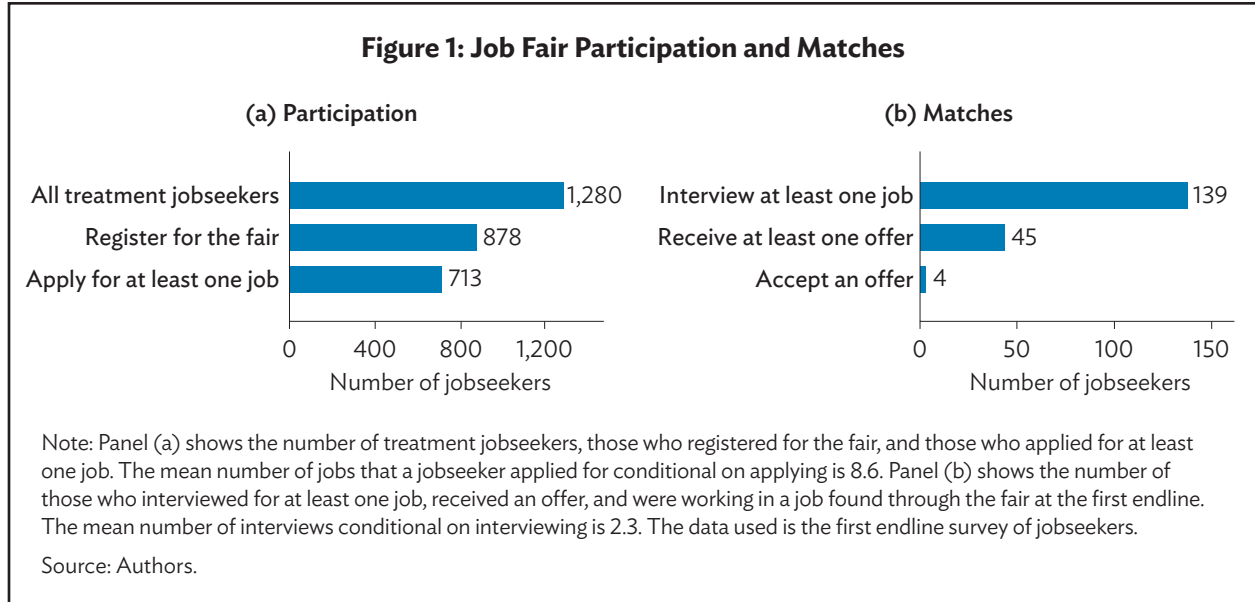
Figure 1: Job Fair Participation and Matches

(a) Participation

All treatment jobseekers 1,280
Register for the fair 878
Apply for at least one job 713

0 400 800 1,200
Number of jobseekers

(b) Matches

Interview at least one job 139
Receive at least one offer 45
Accept an offer 4

0 50 100 150
Number of jobseekers

Note: Panel (a) shows the number of treatment jobseekers, those who registered for the fair, and those who applied for at least one job. The mean number of jobs that a jobseeker applied for conditional on applying is 8.6. Panel (b) shows the number of those who interviewed for at least one job, received an offer, and were working in a job found through the fair at the first endline. The mean number of interviews conditional on interviewing is 2.3. The data used is the first endline survey of jobseekers.

Source: Authors.